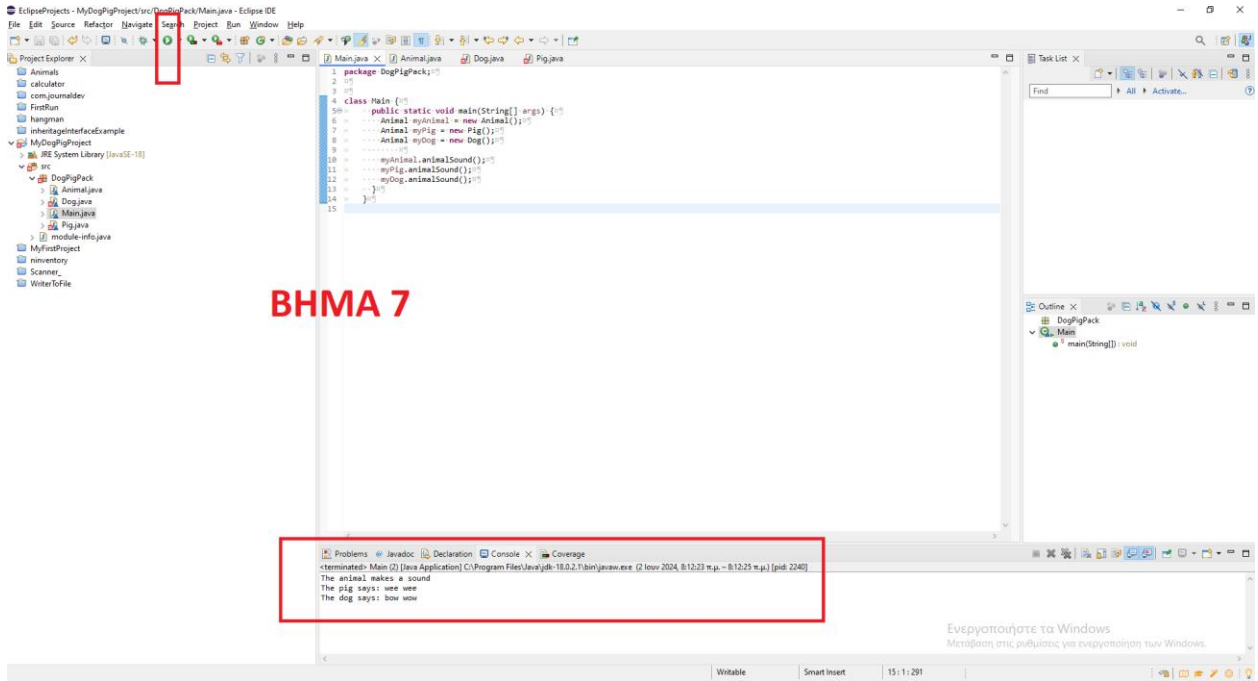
EclipseProjects - MyDogPigProject/src/DogPigPack/Main.java - Eclipse IDE

File Edit Source Refactor Navigate Search Project Run Window Help

Project Explorer

Animals
calculator
com.journaldev
FirstRun
hangman
inheritageInterfaceExample
MyDogPigProject
JRE System Library [JavaSE-18]
src
DogPigPack
Animal.java
Dog.java
Main.java
Pig.java
module-info.java
MyFirstProject
ninventory
Scanner_
WriterToFile

Main.java Animal.java Dog.java Pig.java

1 package DogPigPack;
2
3
4 class Main {
5 public static void main(String[] args) {
6 Animal myAnimal = new Animal();
7 Animal myPig = new Pig();
8 Animal myDog = new Dog();
9
10 myAnimal.animalSound();
11 myPig.animalSound();
12 myDog.animalSound();
13 }
14 }
15

BHMA 7

Task List

Find

All Activate...

Outline

DogPigPack
Main
main(String[]) : void

Problems Javadoc Declaration Console Coverage

<terminated> Main (2) [Java Application] C:\Program Files\Java\jdk-18.0.2.1\bin\javaw.exe (2 Ιουν 2024, 8:12:23 π.μ. – 8:12:25 π.μ.) [pid: 2240]
The animal makes a sound
The pig says: wee wee
The dog says: bow wow

Ενεργοποιήστε τα Windows
Μετάβαση στις ρυθμίσεις για ενεργοποίηση των Windows.

Writable Smart Insert 15 : 1 : 291